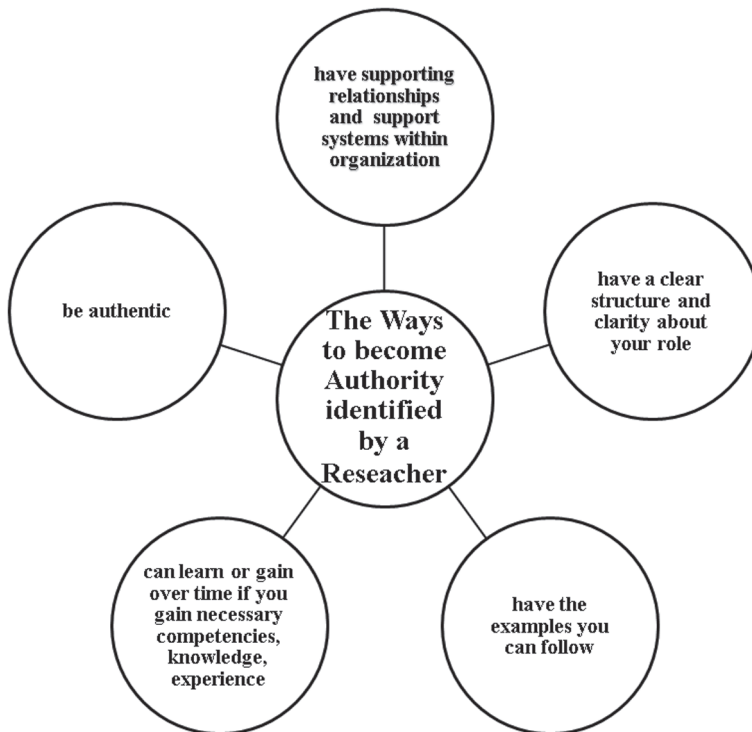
have supporting relationships and support systems within organization

be authentic

The Ways to become Authority identified by a Reseacher

have a clear structure and clarity about your role

can learn or gain over time if you gain necessary competencies, knowledge, experience

have the examples you can follow